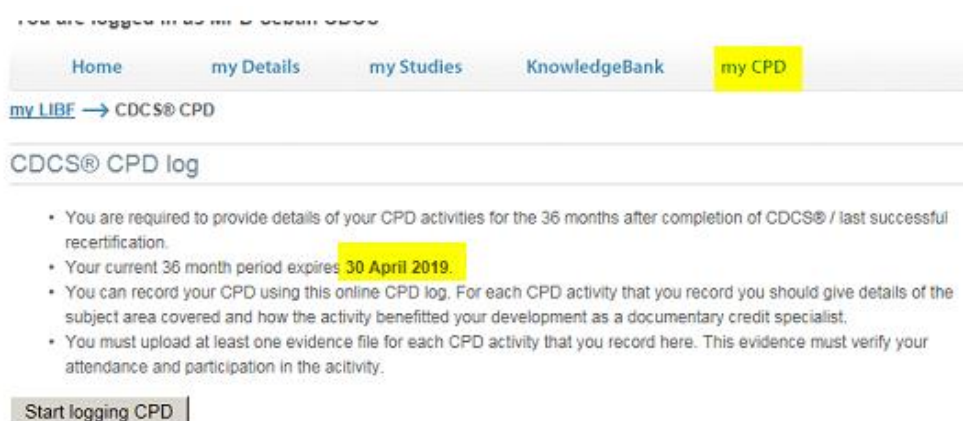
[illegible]

Home my Details my Studies KnowledgeBank my CPD

my LIBF → CDCS® CPD

CDCS® CPD log

- You are required to provide details of your CPD activities for the 36 months after completion of CDCS® / last successful recertification.
- Your current 36 month period expires 30 April 2019.
- You can record your CPD using this online CPD log. For each CPD activity that you record you should give details of the subject area covered and how the activity benefitted your development as a documentary credit specialist.
- You must upload at least one evidence file for each CPD activity that you record here. This evidence must verify your attendance and participation in the acitivity.

Start logging CPD